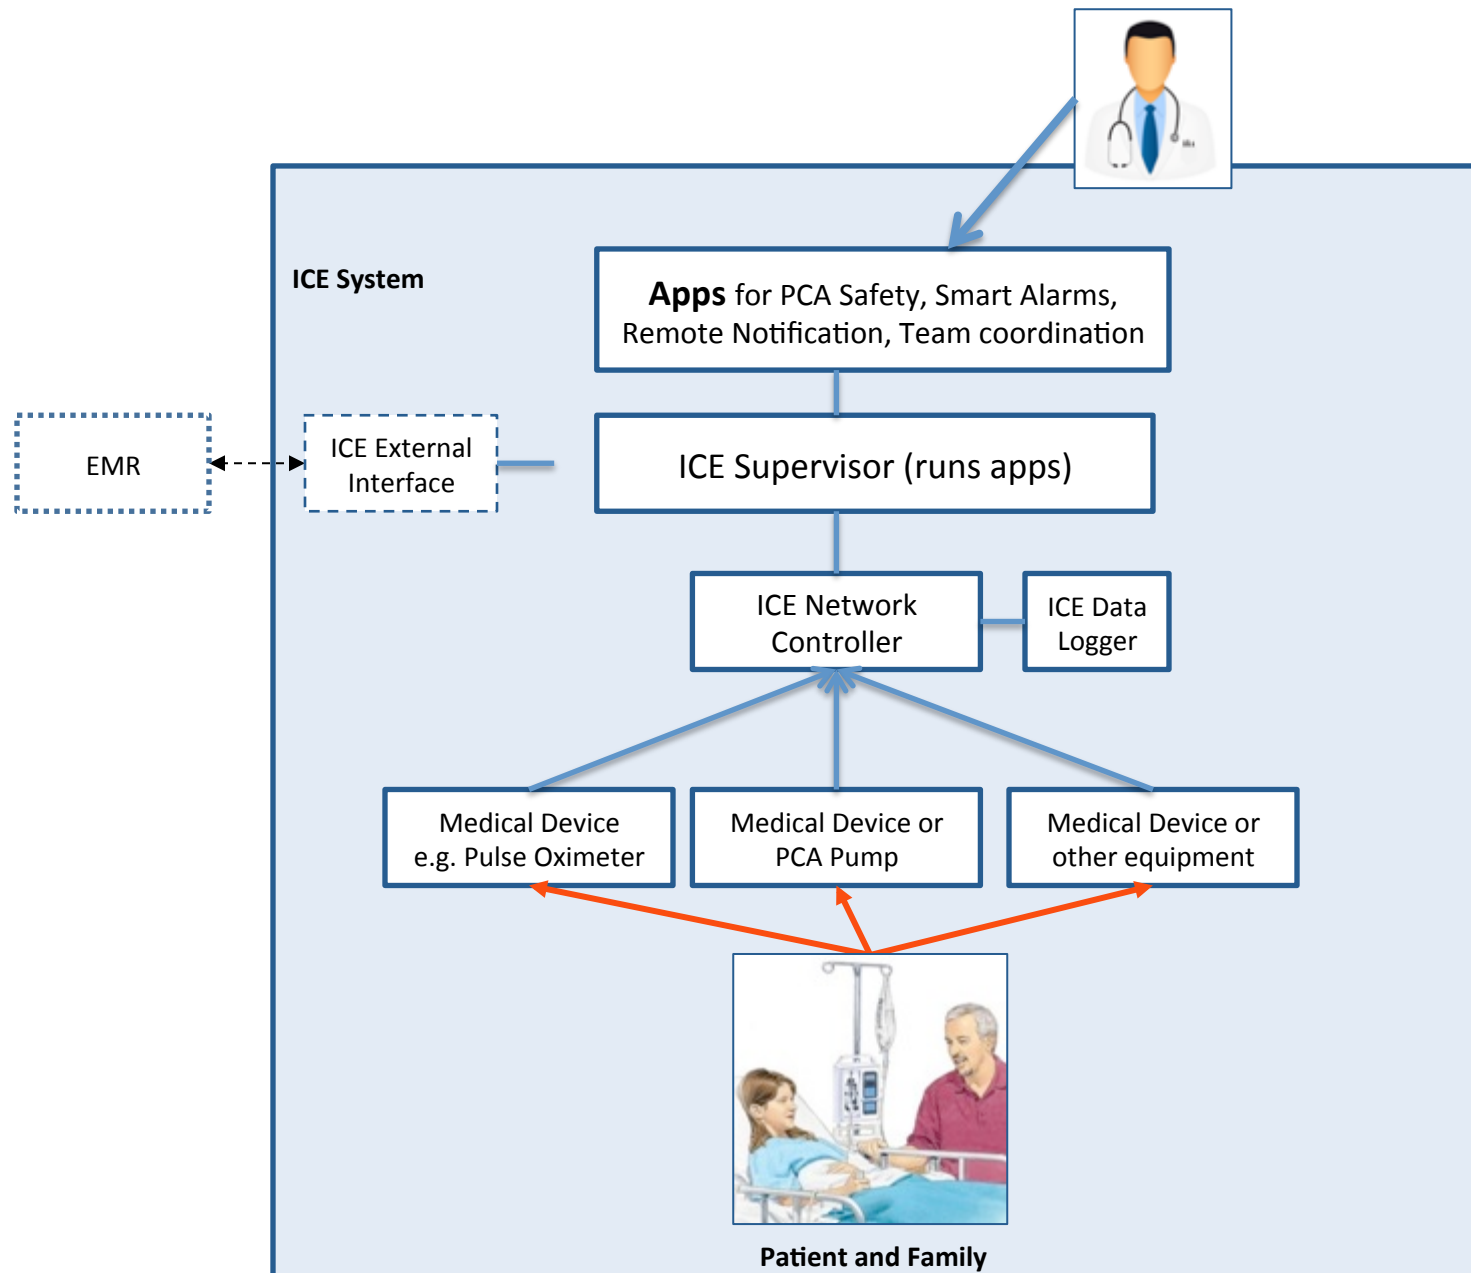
ICE System

Apps for PCA Safety, Smart Alarms, Remote Notification, Team coordination

EMR

ICE External Interface

ICE Supervisor (runs apps)

ICE Network Controller

ICE Data Logger

Medical Device e.g. Pulse Oximeter

Medical Device or PCA Pump

Medical Device or other equipment

Patient and Family